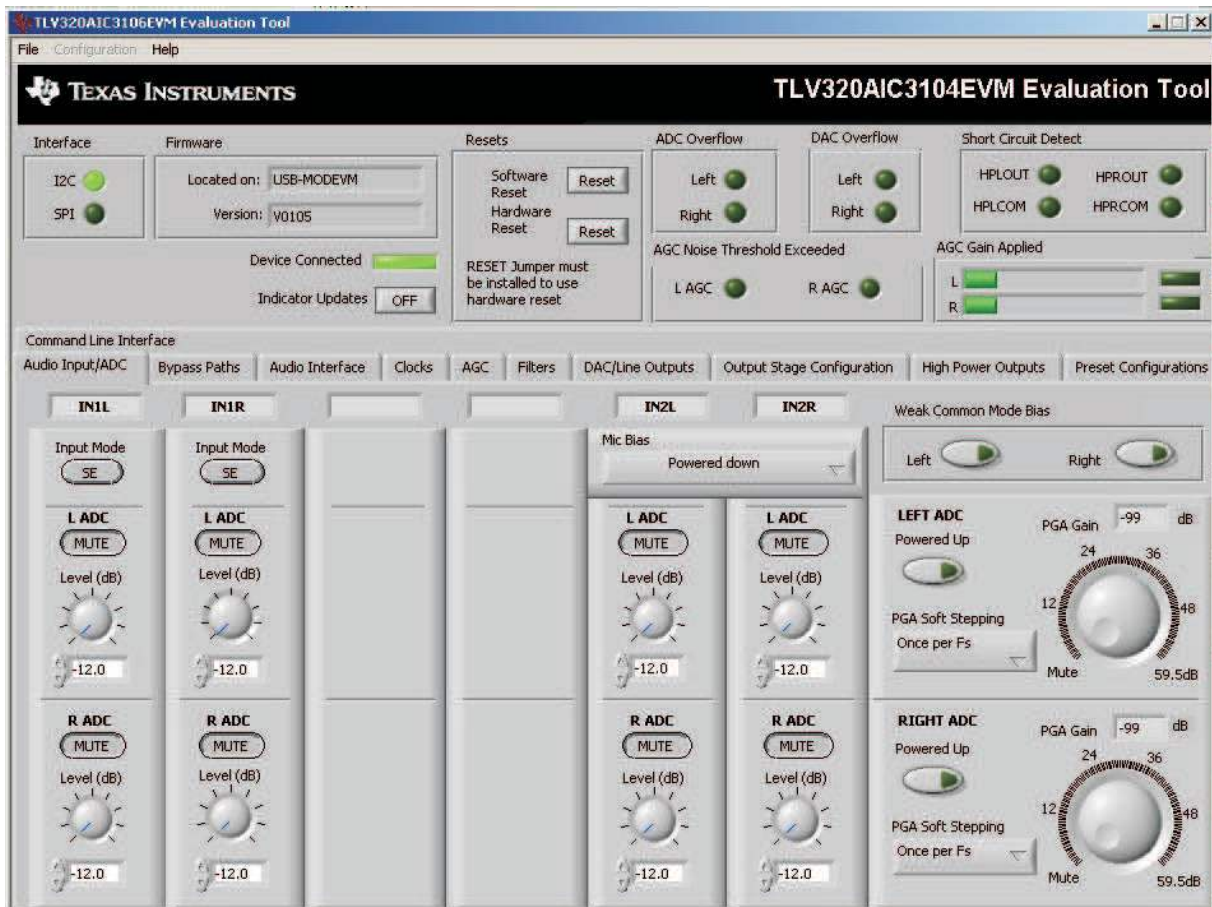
TLV320AIC3106EVM Evaluation Tool

File Configuration Help

TEXAS INSTRUMENTS

TLV320AIC3104EVM Evaluation Tool

Interface
I2C
SPI

Firmware
Located on: USB-MODEVM
Version: V0105

Device Connected
Indicator Updates OFF

Resets
Software Reset Reset
Hardware Reset Reset
RESET Jumper must be installed to use hardware reset

ADC Overflow
Left
Right

DAC Overflow
Left
Right

Short Circuit Detect
HPLOUT
HPROUT
HPLCOM
HPRCOM

AGC Noise Threshold Exceeded
L AGC
R AGC

AGC Gain Applied
L
R

Command Line Interface

Audio Input/ADC | Bypass Paths | Audio Interface | Clocks | AGC | Filters | DAC/Line Outputs | Output Stage Configuration | High Power Outputs | Preset Configurations

IN1L
Input Mode
SE
L ADC
MUTE
Level (dB)
-12.0
R ADC
MUTE
Level (dB)
-12.0

IN1R
Input Mode
SE
L ADC
MUTE
Level (dB)
-12.0
R ADC
MUTE
Level (dB)
-12.0

IN2L
IN2R
Mic Bias
Powered down

L ADC
MUTE
Level (dB)
-12.0
R ADC
MUTE
Level (dB)
-12.0

L ADC
MUTE
Level (dB)
-12.0
R ADC
MUTE
Level (dB)
-12.0

Weak Common Mode Bias
Left
Right

LEFT ADC
Powered Up
PGA Gain -99 dB
24 36
12 48
Mute 59.5dB
PGA Soft Stepping
Once per Fs

RIGHT ADC
Powered Up
PGA Gain -99 dB
24 36
12 48
Mute 59.5dB
PGA Soft Stepping
Once per Fs